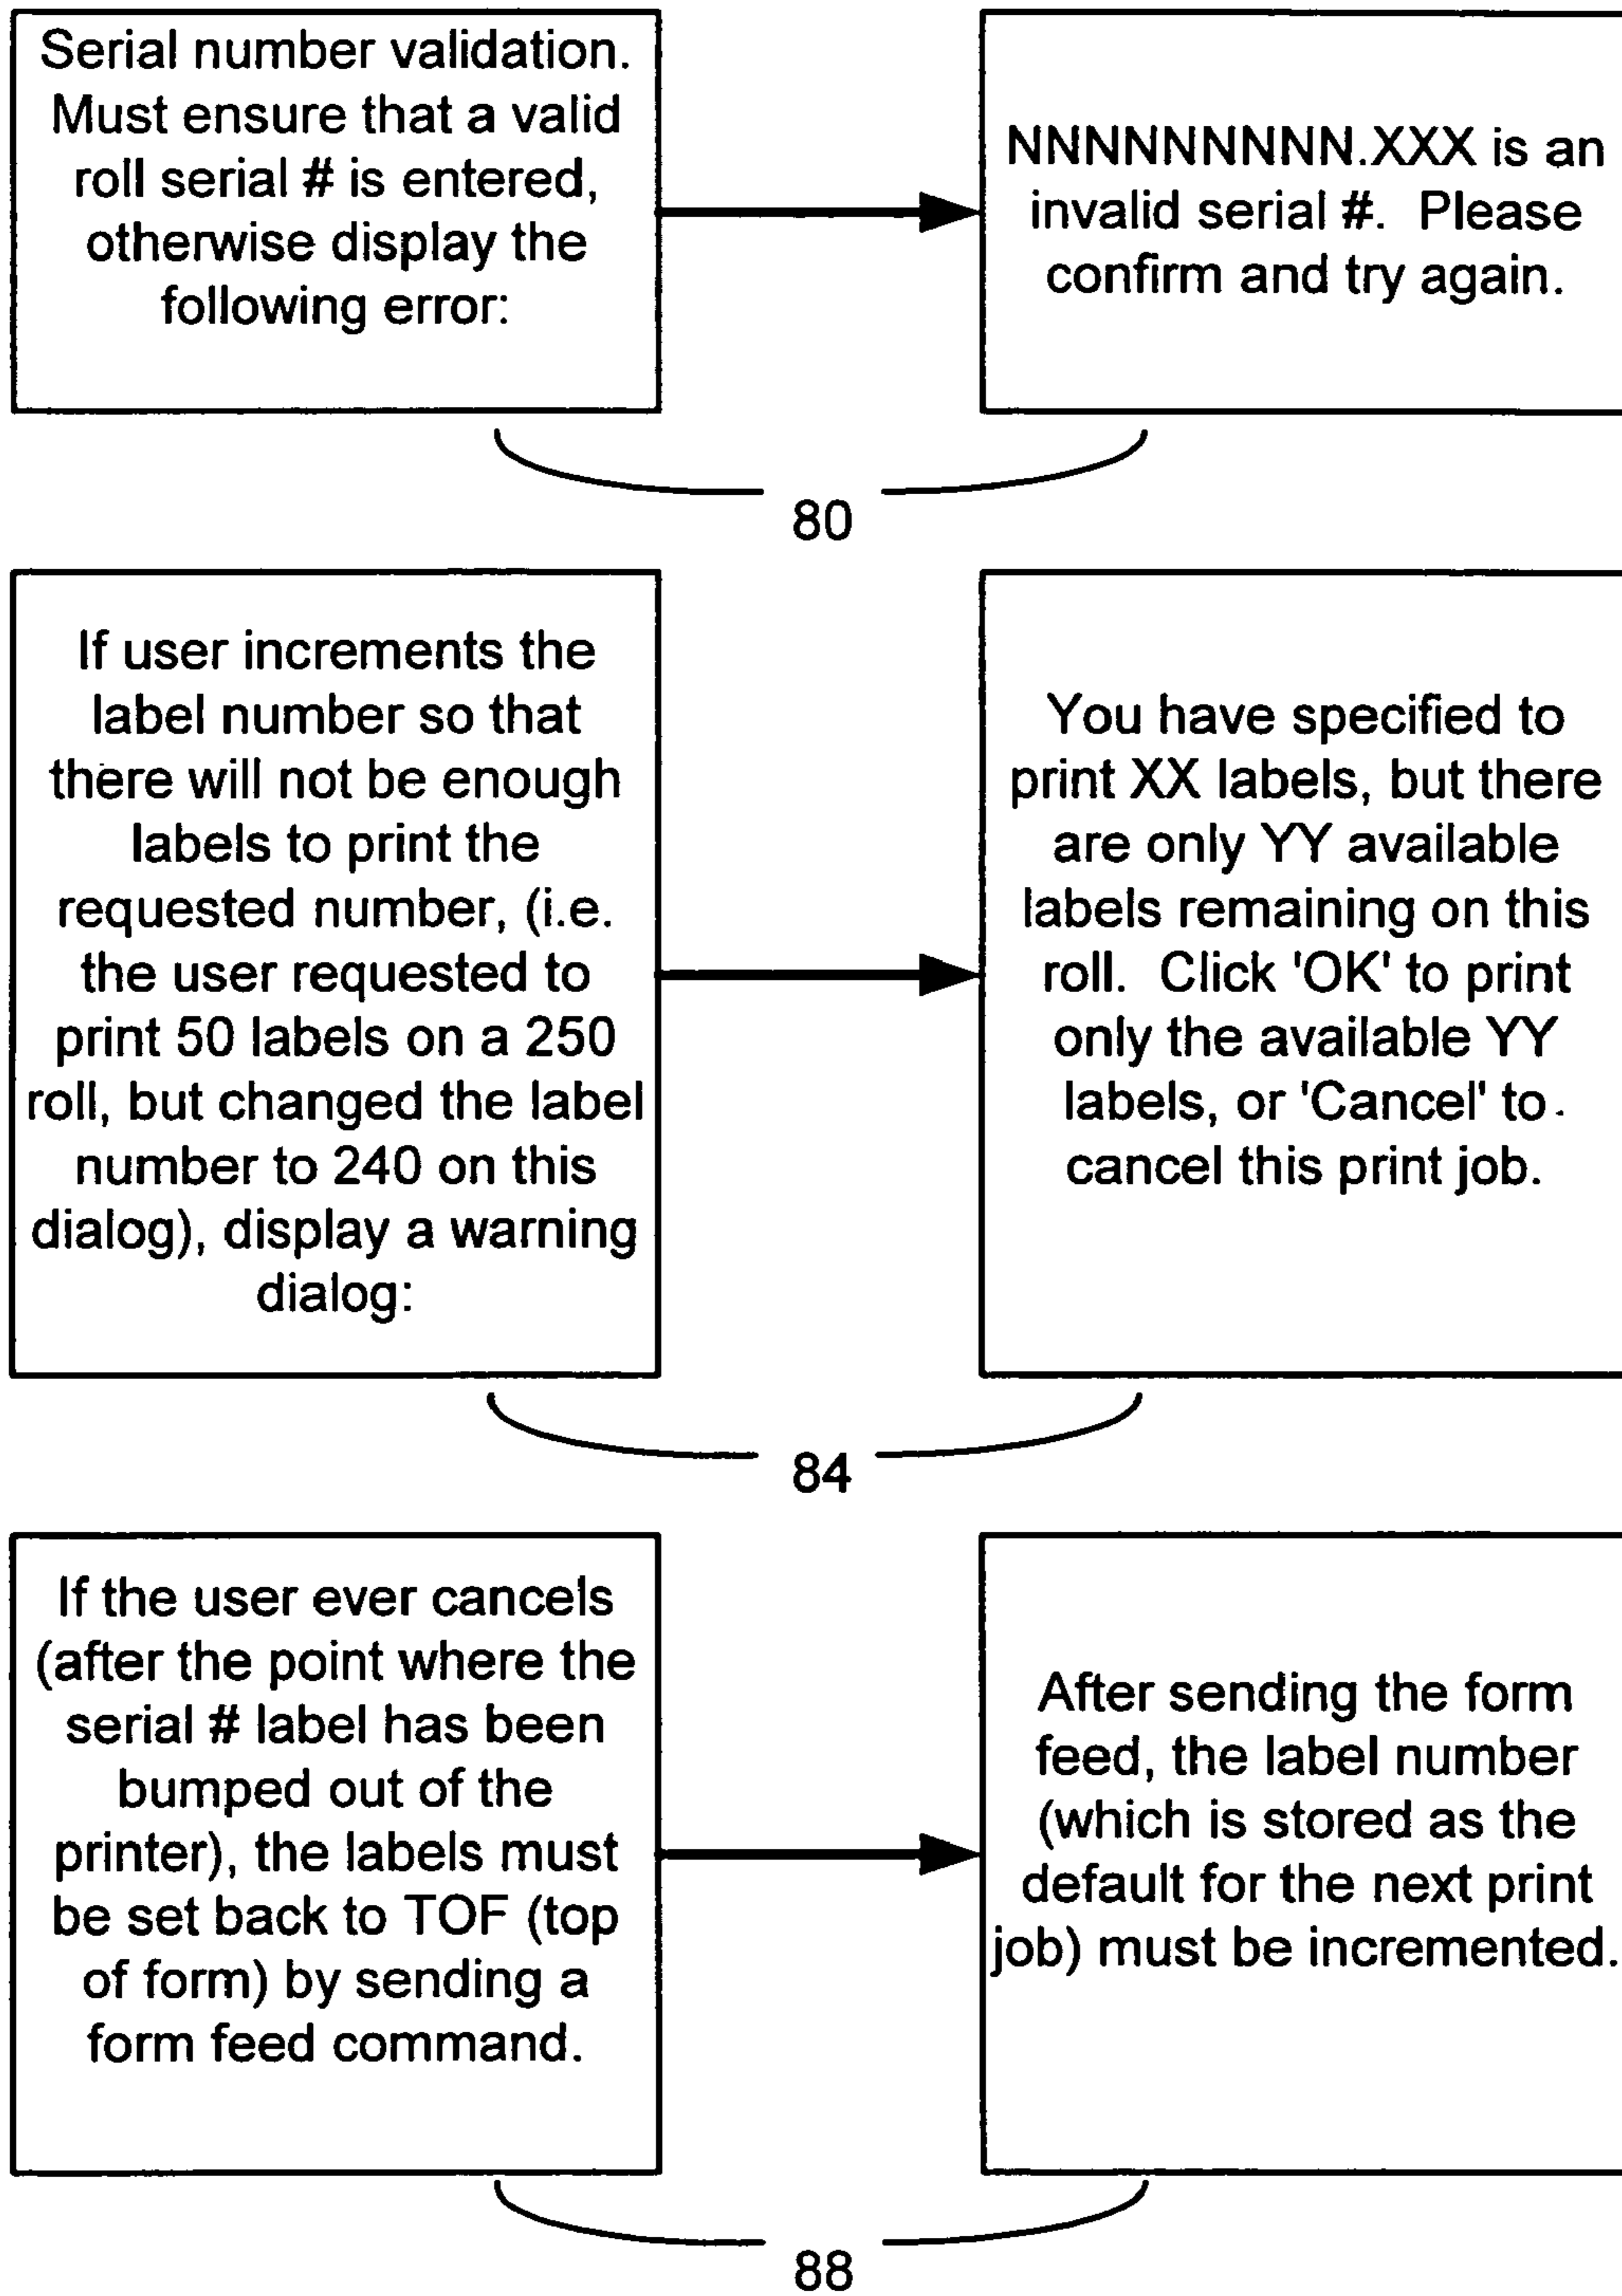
Serial number validation. Must ensure that a valid roll serial # is entered, otherwise display the following error:

NNNNNNNNN.XXX is an invalid serial #. Please confirm and try again.

80

If user increments the label number so that there will not be enough labels to print the requested number, (i.e. the user requested to print 50 labels on a 250 roll, but changed the label number to 240 on this dialog), display a warning dialog:

You have specified to print XX labels, but there are only YY available labels remaining on this roll. Click 'OK' to print only the available YY labels, or 'Cancel' to cancel this print job.

84

If the user ever cancels (after the point where the serial # label has been bumped out of the printer), the labels must be set back to TOF (top of form) by sending a form feed command.

After sending the form feed, the label number (which is stored as the default for the next print job) must be incremented.

88